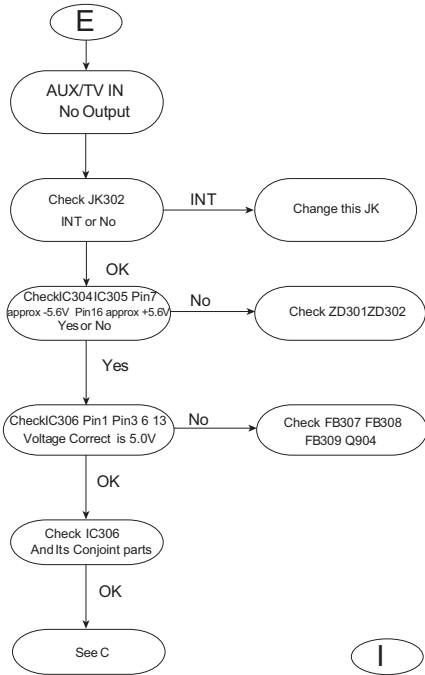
E

AUX/TV IN
No Output

Check JK302
INT or No

INT

Change this JK

OK

CheckIC304 IC305 Pin7
approx -5.6V Pin16 approx +5.6V
Yes or No

No

Check ZD301ZD302

Yes

CheckIC306 Pin1 Pin3 6 13
Voltage Correct is 5.0V

No

Check FB307 FB308
FB309 Q904

OK

Check IC306
And Its Conjoint parts

OK

See C

I